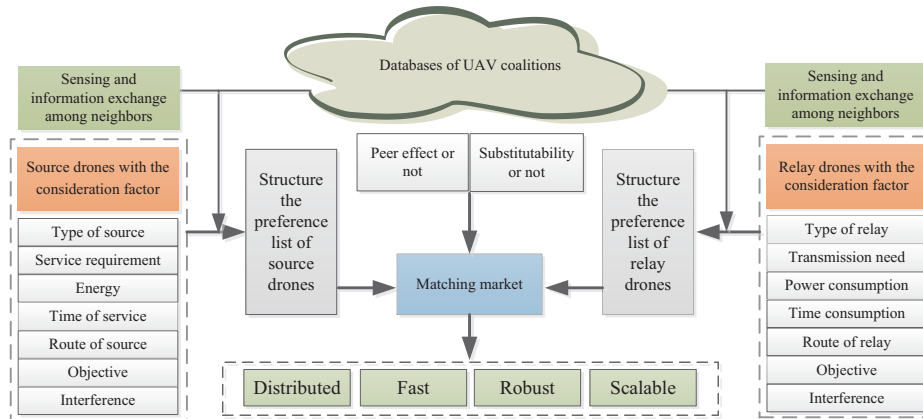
Databases of UAV coalitions

Sensing and information exchange among neighbors

Source drones with the consideration factor

Type of source

Service requirement

Energy

Time of service

Route of source

Objective

Interference

Structure the preference list of source drones

Peer effect or not

Substitutability or not

Matching market

Structure the preference list of relay drones

Sensing and information exchange among neighbors

Relay drones with the consideration factor

Type of relay

Transmission need

Power consumption

Time consumption

Route of relay

Objective

Interference

Distributed

Fast

Robust

Scalable